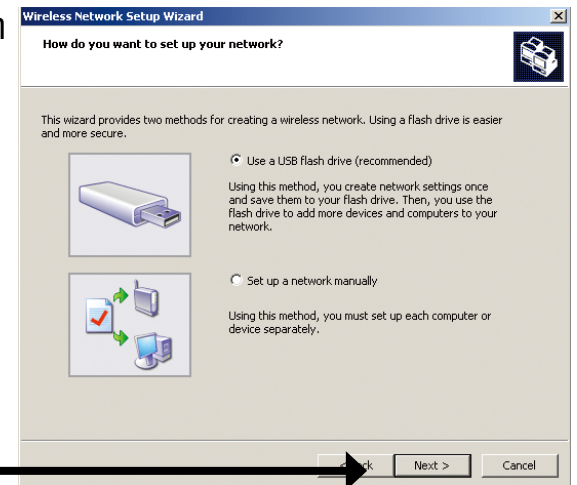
n

Wireless Network Setup Wizard

How do you want to set up your network?

This wizard provides two methods for creating a wireless network. Using a flash drive is easier and more secure.

Use a USB flash drive (recommended)

Using this method, you create network settings once and save them to your flash drive. Then, you use the flash drive to add more devices and computers to your network.

Set up a network manually

Using this method, you must set up each computer or device separately.

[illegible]ck Next > Cancel